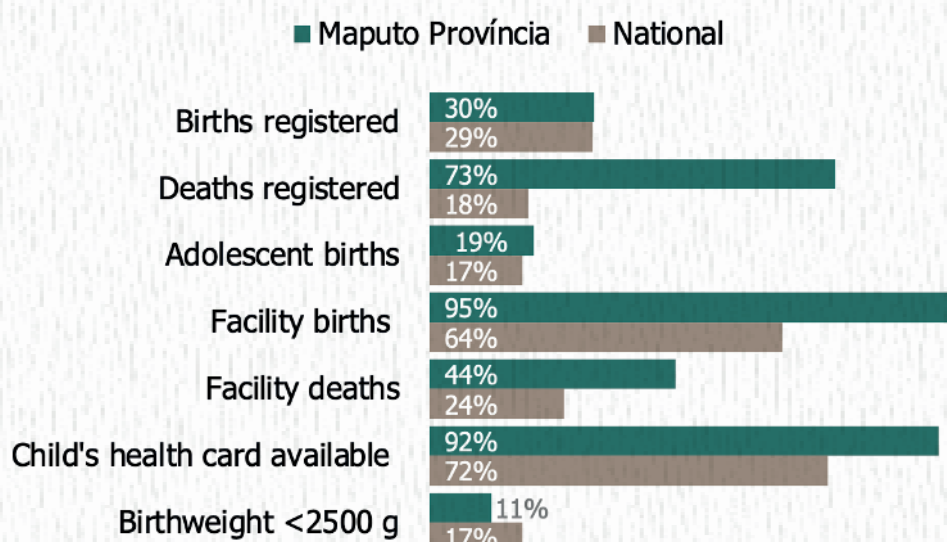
Maputo Província National

Births registered 30% 29%

Deaths registered 73% 18%

Adolescent births 19% 17%

Facility births 95% 64%

Facility deaths 44% 24%

Child's health card available 92% 72%

Birthweight <2500 g 11% 17%